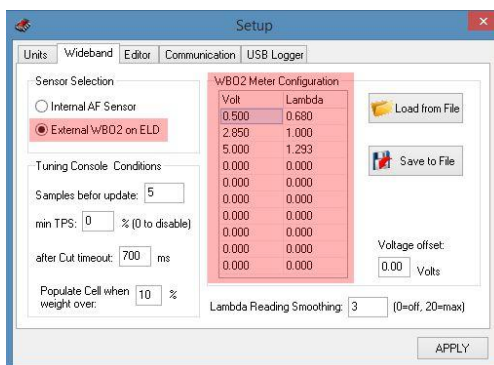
Setup

Units | Wideband | Editor | Communication | USB Logger

Sensor Selection

Internal AF Sensor

External WBO2 on ELD

Tuning Console Conditions

Samples befor update: 5

min TPS: 0 % (0 to disable)

after Cut timeout: 700 ms

Populate Cell when weight over: 10 %

WBO2 Meter Configuration

| Volt | Lambda |
|---|---|
| 0.500 | 0.680 |
| 2.850 | 1.000 |
| 5.000 | 1.293 |
| 0.000 | 0.000 |
| 0.000 | 0.000 |
| 0.000 | 0.000 |
| 0.000 | 0.000 |
| 0.000 | 0.000 |
| 0.000 | 0.000 |
| 0.000 | 0.000 |

Load from File

Save to File

Voltage offset:

0.00 Volts

Lambda Reading Smoothing: 3 (0=off, 20=max)

APPLY